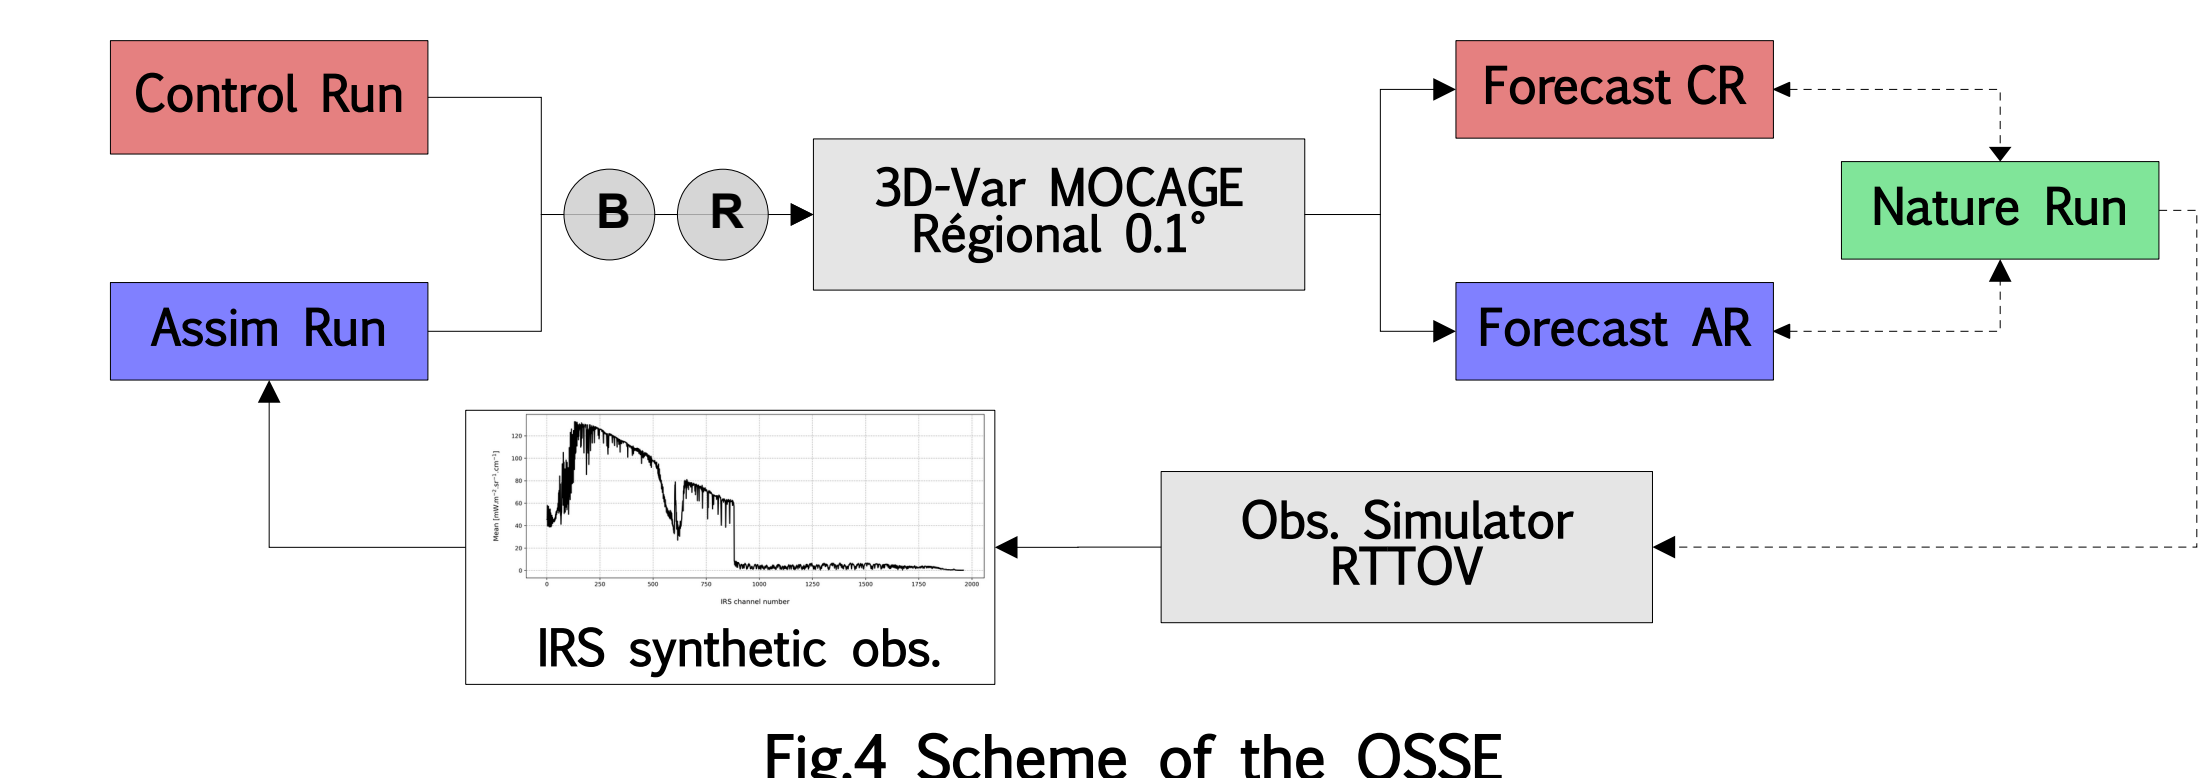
Control Run

Assim Run

B

R

3D-Var MOCAGE Régional 0.1°

Forecast CR

Nature Run

Forecast AR

Mean [mW.m$^{-2}$.sr$^{-1}$.cm$^{-1}$]

120
100
80
60
40
20
0

0 250 500 750 1000 1250 1500 1750 2000

IRS channel number

IRS synthetic obs.

Obs. Simulator RTTOV

Fig.4 Scheme of the OSSE